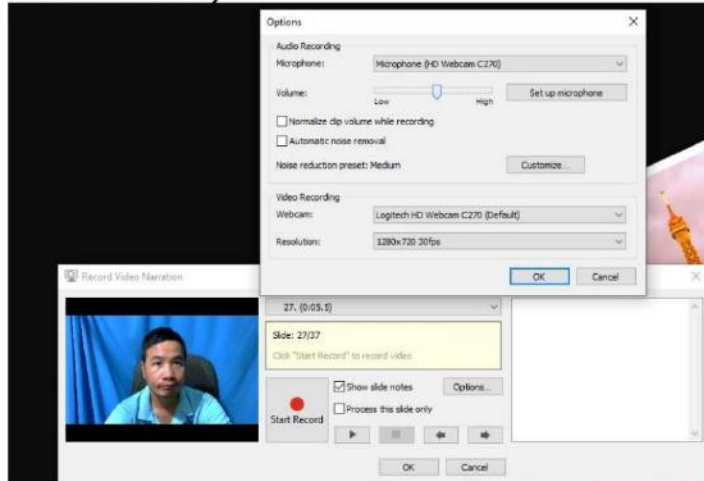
Options

Audio Recording

Microphone: Microphone (HD Webcam C270)

Volume: Low High

Set up microphone

Normalize clip volume while recording

Automatic noise removal

Noise reduction preset: Medium

Customize...

Video Recording

Webcam: Logitech HD Webcam C270 (Default)

Resolution: 1280x720 30fps

OK Cancel

Record Video Narration

27. (0:05.5)

Slide: 27/37

Click "Start Record" to record video

Start Record

Show slide notes

Options...

Process this slide only

OK Cancel